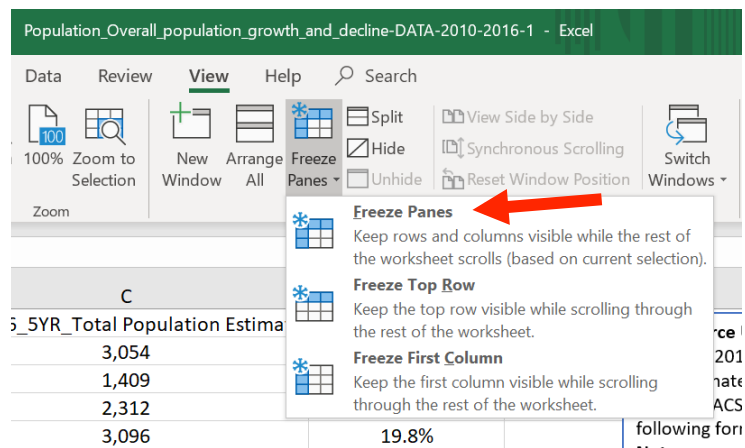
Population_Overall_population_growth_and_decline-DATA-2010-2016-1 - Excel

Data Review View Help Search

100

100% Zoom to Selection

Zoom

New Window

Arrange All

Freeze Panes

Split

Hide

Unhide

View Side by Side

Synchronous Scrolling

Reset Window Position

Switch Windows

Freeze Panes
Keep rows and columns visible while the rest of the worksheet scrolls (based on current selection).

Freeze Top Row
Keep the top row visible while scrolling through the rest of the worksheet.

Freeze First Column
Keep the first column visible while scrolling through the rest of the worksheet.

C

S_5YR_Total Population Estima

3,054

1,409

2,312

3,096

19.8%

rce
201
nate
ACS
following for